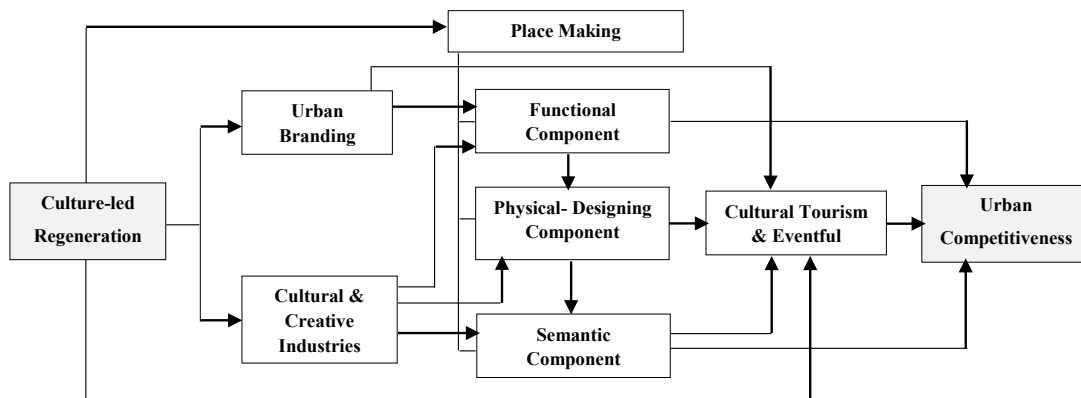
Place Making

Urban Branding

Functional Component

Culture-led Regeneration

Physical- Designing Component

Cultural Tourism & Eventful

Urban Competitiveness

Cultural & Creative Industries

Semantic Component